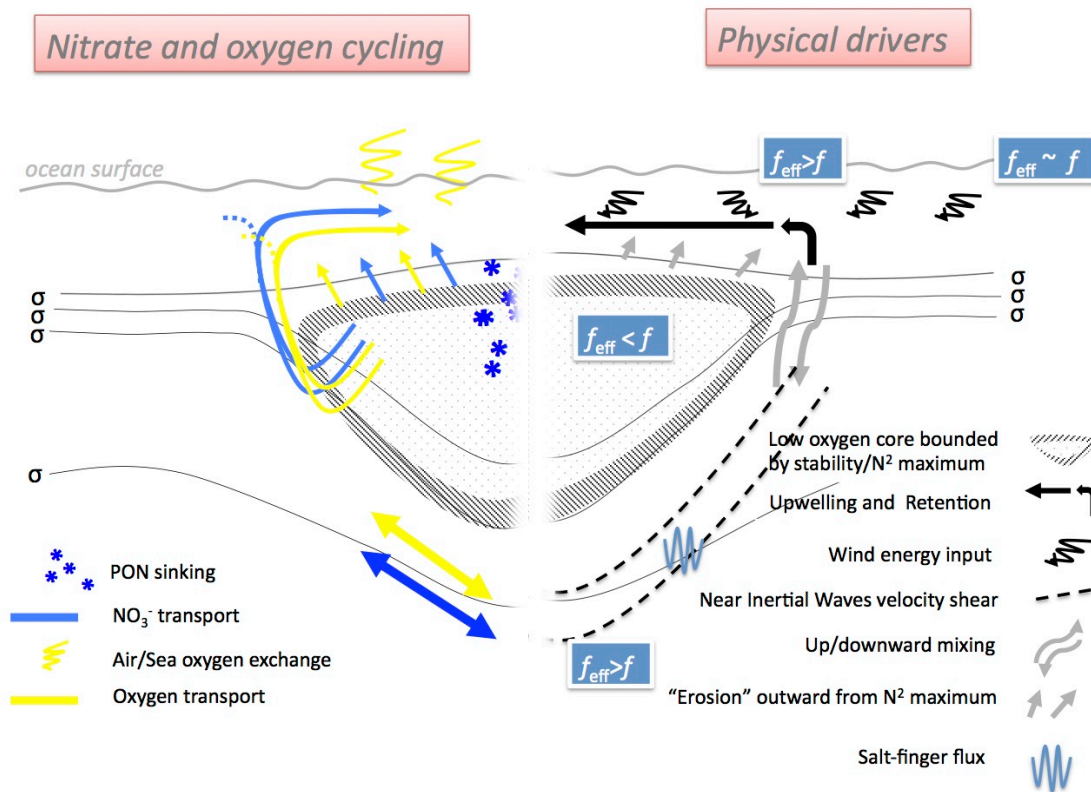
Nitrate and oxygen cycling

Physical drivers

ocean surface

$f_{eff}>f$

$f_{eff} \sim f$

σ
σ
σ

σ
σ
σ

$f_{eff}<f$

σ

Low oxygen core bounded by stability/N$^2$ maximum

Upwelling and Retention

Wind energy input

Near Inertial Waves velocity shear

Up/downward mixing

"Erosion" outward from N$^2$ maximum

Salt-finger flux

PON sinking

NO$_3^-$ transport

Air/Sea oxygen exchange

Oxygen transport

$f_{eff}>f$